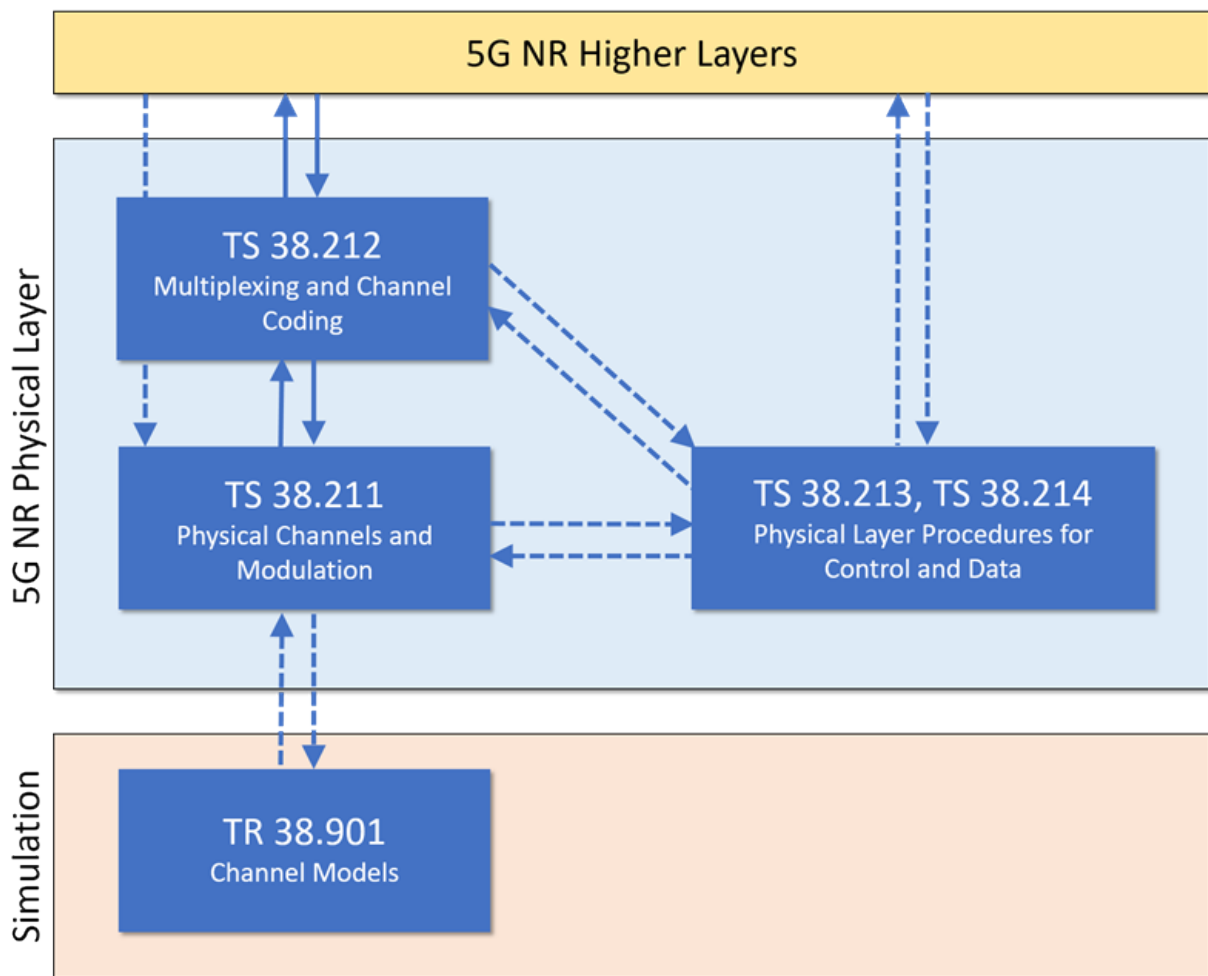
5G NR Higher Layers

5G NR Physical Layer

TS 38.212
Multiplexing and Channel Coding

TS 38.211
Physical Channels and Modulation

TS 38.213, TS 38.214
Physical Layer Procedures for Control and Data

Simulation

TR 38.901
Channel Models